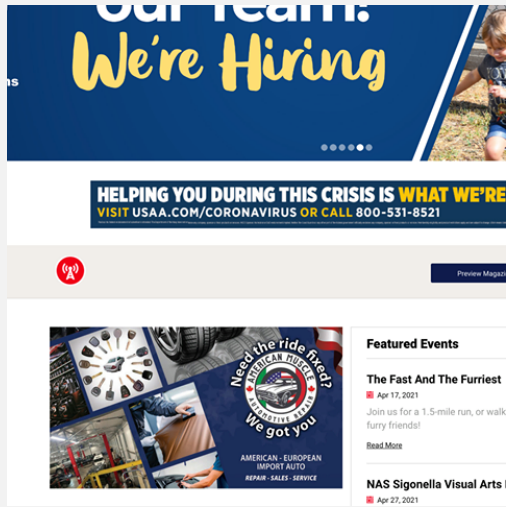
ns

Our Team!
We're Hiring

HELPING YOU DURING THIS CRISIS IS WHAT WE'RE
VISIT USAA.COM/CORONAVIRUS OR CALL 800-531-8521

Preview Magazi

Need the ride fixed?
AMERICAN MUSCLE
AUTOMOTIVE REPAIR
We got you
AMERICAN - EUROPEAN
IMPORT AUTO
REPAIR - SALES - SERVICE

Featured Events

The Fast And The Furriest
Apr 17, 2021
Join us for a 1.5-mile run, or walk
furry friends!
Read More

NAS Sigonella Visual Arts
Apr 27, 2021